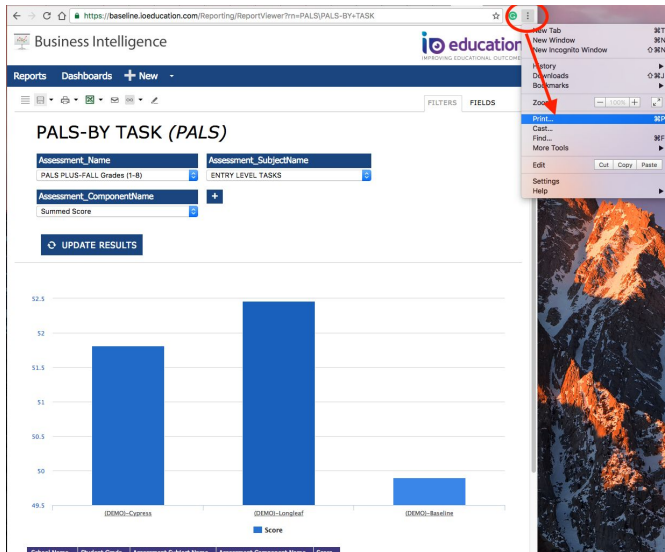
https://baseline.ioeducation.com/Reporting/ReportViewer?rn=PALS|PALS-BY+TASK

Business Intelligence

io education
IMPROVING EDUCATIONAL OUTCOME

Reports Dashboards + New

FILTERS FIELDS

PALS-BY TASK *(PALS)*

Assessment_Name
PALS PLUS-FALL Grades (1-8)

Assessment_SubjectName
ENTRY LEVEL TASKS

Assessment_ComponentName
Summed Score

+

UPDATE RESULTS

52.5
52
51.5
51
50.5
50
49.5

(DEMO)-Cypress
(DEMO)-Longleaf
(DEMO)-Baseline

Score

New Tab ⌘T
New Window ⌘N
New Incognito Window ⇧⌘N
History
Downloads ⇧⌘J
Bookmarks
Zoom − 100% +
Print... ⌘P
Cast...
Find... ⌘F
More Tools
Edit Cut Copy Paste
Settings
Help